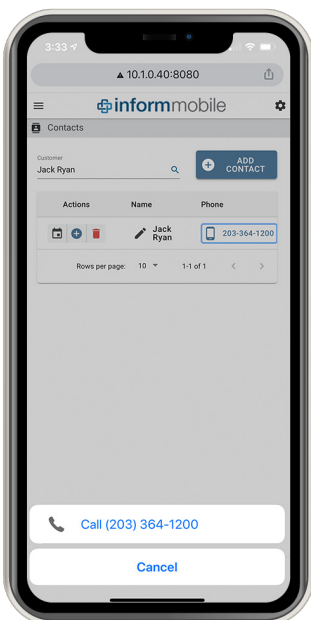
3:33

▲ 10.1.0.40:8080

informmobile

Contacts

Customer
Jack Ryan

ADD CONTACT

| Actions | Name | Phone |
|---|---|---|
| | Jack Ryan | 203-364-1200 |

Rows per page: 10 1-1 of 1

Call (203) 364-1200

Cancel